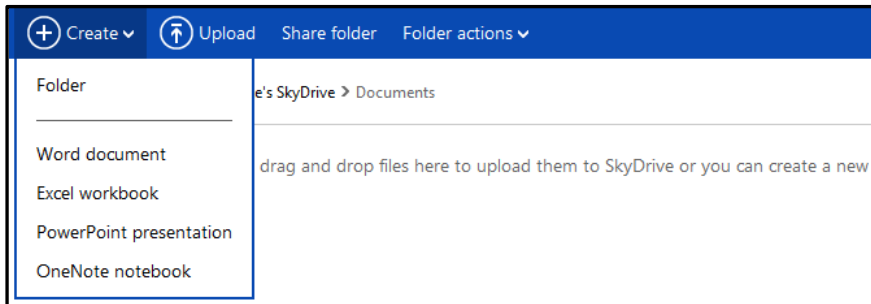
Create Upload Share folder Folder actions

Folder

Word document

Excel workbook

PowerPoint presentation

OneNote notebook

e's SkyDrive > Documents

drag and drop files here to upload them to SkyDrive or you can create a new